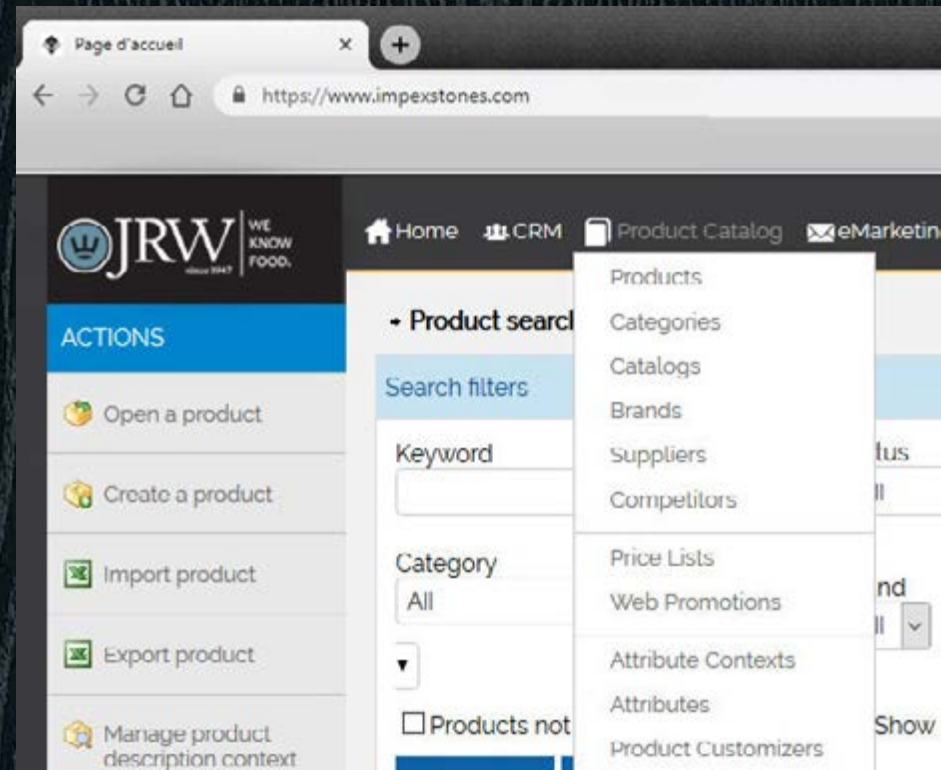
Page d'accueil ×

https://www.impexstones.com

JRW since 1947 WE KNOW FOOD.

Home CRM Product Catalog eMarketin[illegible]

Products
Categories
Catalogs
Brands
Suppliers
Competitors
Price Lists
Web Promotions
Attribute Contexts
Attributes
Product Customizers

ACTIONS

Open a product

Create a product

Import product

Export product

Manage product description context

- Product searc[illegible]

Search filters

Keyword

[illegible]tus
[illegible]ll

Category
All

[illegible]nd
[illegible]ll

☐ Products not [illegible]

Show